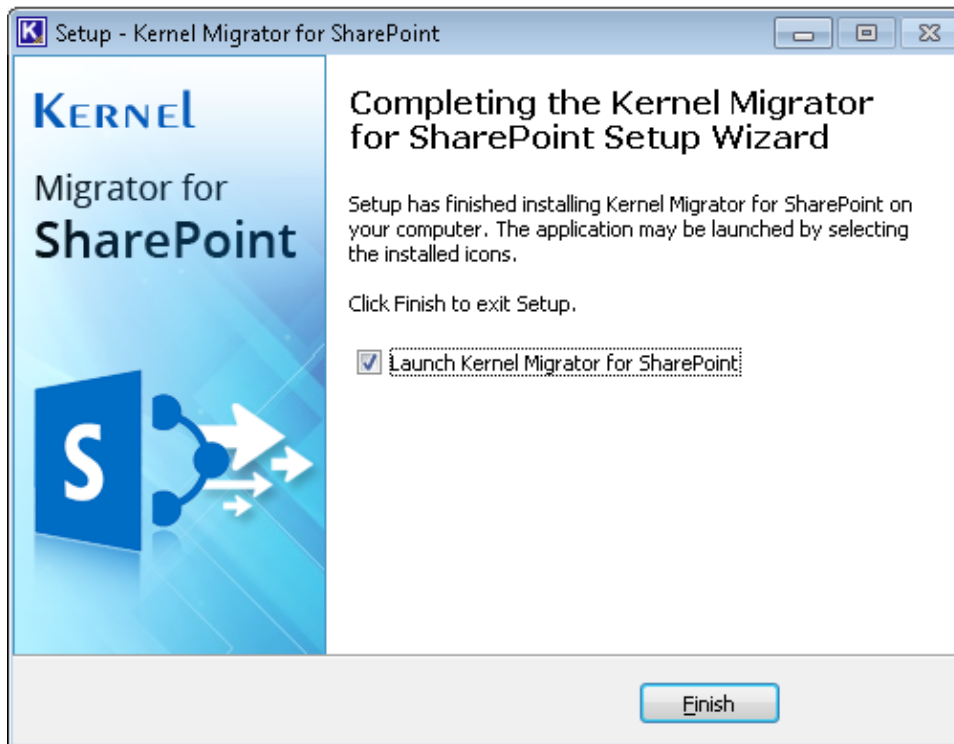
Setup - Kernel Migrator for SharePoint

KERNEL

Migrator for SharePoint

S

Completing the Kernel Migrator for SharePoint Setup Wizard

Setup has finished installing Kernel Migrator for SharePoint on your computer. The application may be launched by selecting the installed icons.

Click Finish to exit Setup.

Launch Kernel Migrator for SharePoint

Finish